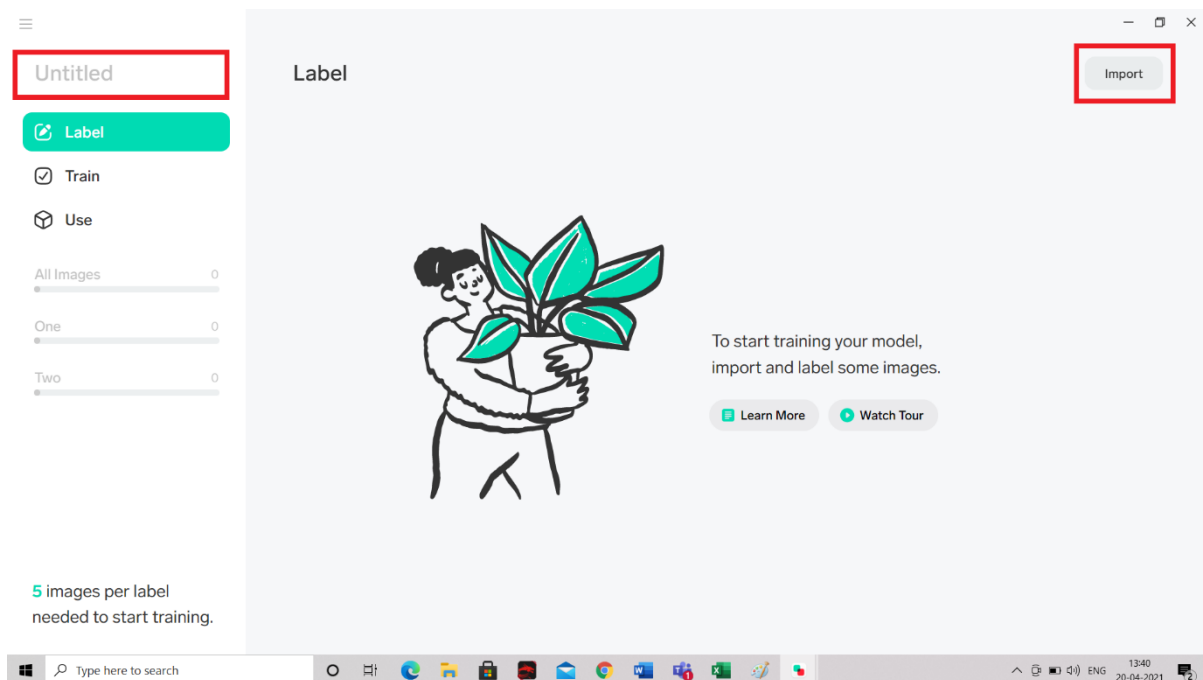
Untitled

Label

Train

Use

All Images 0

One 0

Two 0

5 images per label needed to start training.

Label

Import

To start training your model, import and label some images.

Learn More

Watch Tour

Type here to search

ENG

13:40
20-04-2021